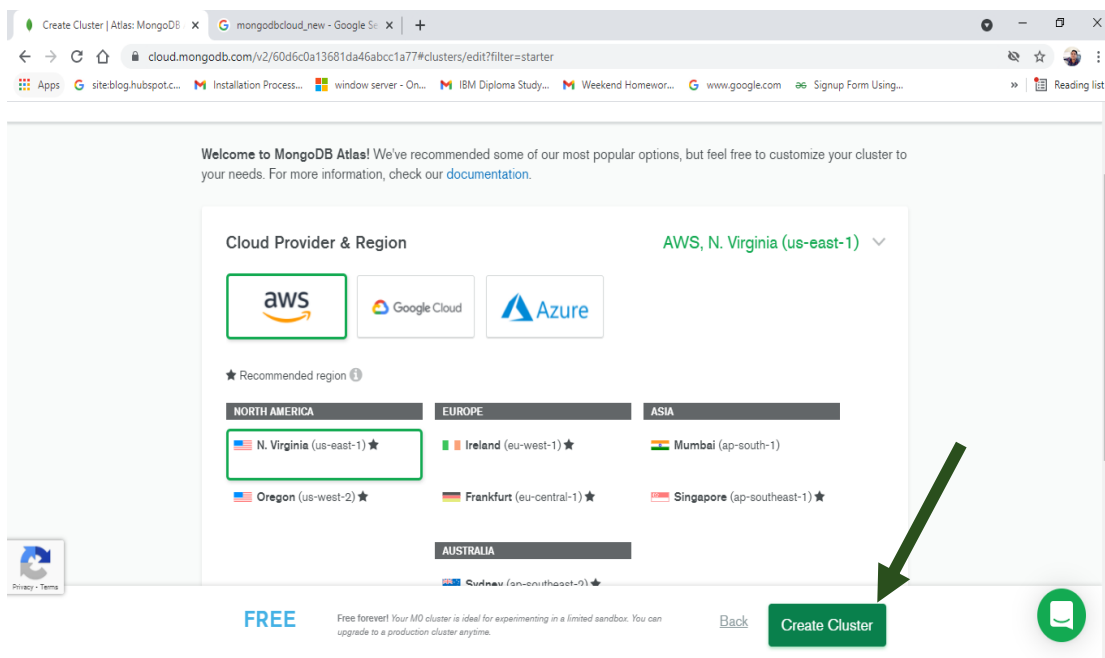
Create Cluster | Atlas: MongoDB ×
mongodbcloud_new - Google Se ×
+

cloud.mongodb.com/v2/60d6c0a13681da46abcc1a77#clusters/edit?filter=starter

Apps site:blog.hubspot.c... Installation Process... window server - On... IBM Diploma Study... Weekend Homewor... www.google.com Signup Form Using... » Reading list

**Welcome to MongoDB Atlas!** We've recommended some of our most popular options, but feel free to customize your cluster to your needs. For more information, check our documentation.

Cloud Provider & Region

AWS, N. Virginia (us-east-1)

aws

Google Cloud

Azure

★ Recommended region

| NORTH AMERICA | EUROPE | ASIA |
|---|---|---|
| N. Virginia (us-east-1) ★ | Ireland (eu-west-1) ★ | Mumbai (ap-south-1) |
| Oregon (us-west-2) ★ | Frankfurt (eu-central-1) ★ | Singapore (ap-southeast-1) ★ |

AUSTRALIA

Sydney (ap-southeast-2) ★

Privacy - Terms

FREE

Free forever! Your M0 cluster is ideal for experimenting in a limited sandbox. You can upgrade to a production cluster anytime.

Back

Create Cluster